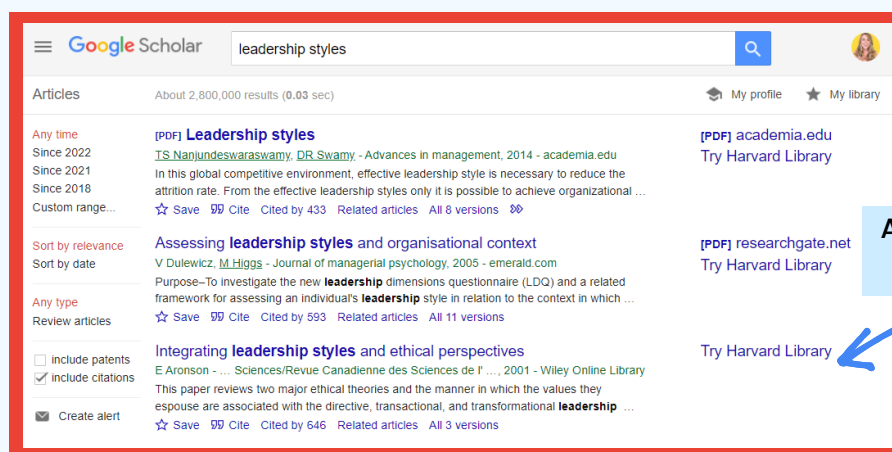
Google Scholar

leadership styles

My profile

My library

Articles

About 2,800,000 results (0.03 sec)

Any time
Since 2022
Since 2021
Since 2018
Custom range...

Sort by relevance
Sort by date

Any type
Review articles

include patents
include citations

Create alert

[PDF] Leadership styles
TS Nanjundeswaraswamy, DR Swamy - Advances in management, 2014 - academia.edu
In this global competitive environment, effective leadership style is necessary to reduce the attrition rate. From the effective leadership styles only it is possible to achieve organizational …
Save Cite Cited by 433 Related articles All 8 versions

[PDF] academia.edu
Try Harvard Library

Assessing leadership styles and organisational context
V Dulewicz, M Higgs - Journal of managerial psychology, 2005 - emerald.com
Purpose–To investigate the new leadership dimensions questionnaire (LDQ) and a related framework for assessing an individual's leadership style in relation to the context in which …
Save Cite Cited by 593 Related articles All 11 versions

[PDF] researchgate.net
Try Harvard Library

Integrating leadership styles and ethical perspectives
E Aronson … Sciences/Revue Canadienne des Sciences de l' …, 2001 - Wiley Online Library
This paper reviews two major ethical theories and the manner in which the values they espouse are associated with the directive, transactional, and transformational leadership …
Save Cite Cited by 646 Related articles All 3 versions

Try Harvard Library

A